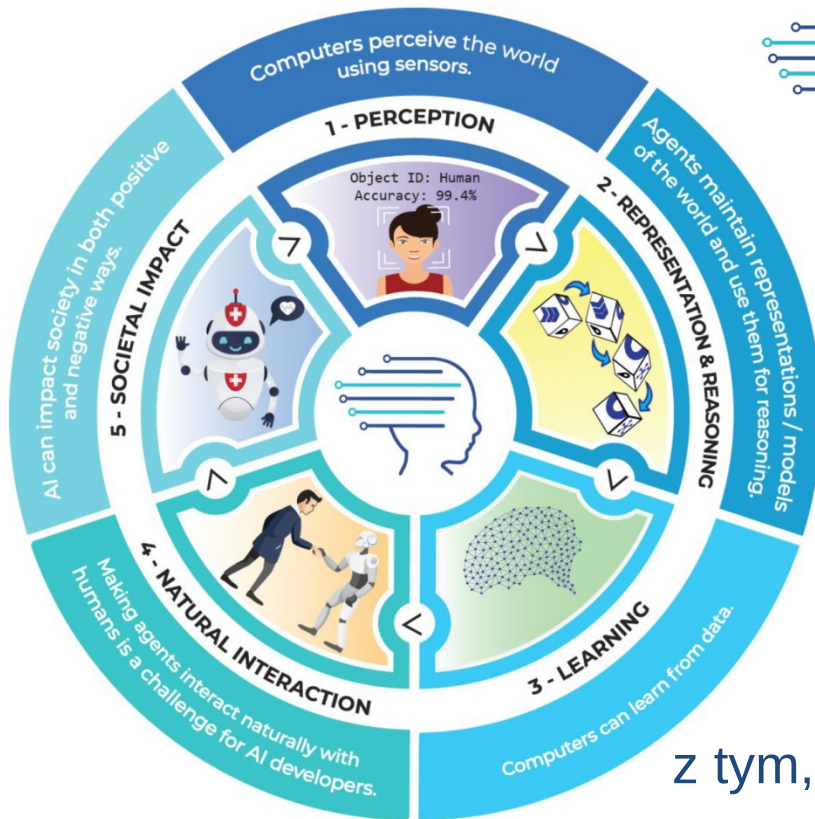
Computers perceive the world using sensors.

1 - PERCEPTION

Object ID: Human
Accuracy: 99.4%

Agents maintain representations / models of the world and use them for reasoning.

2 - REPRESENTATION & REASONING

Computers can learn from data.

3 - LEARNING

Making agents interact naturally with humans is a challenge for AI developers.

4 - NATURAL INTERACTION

AI can impact society in both positive and negative ways.

5 - SOCIETAL IMPACT

z tym,